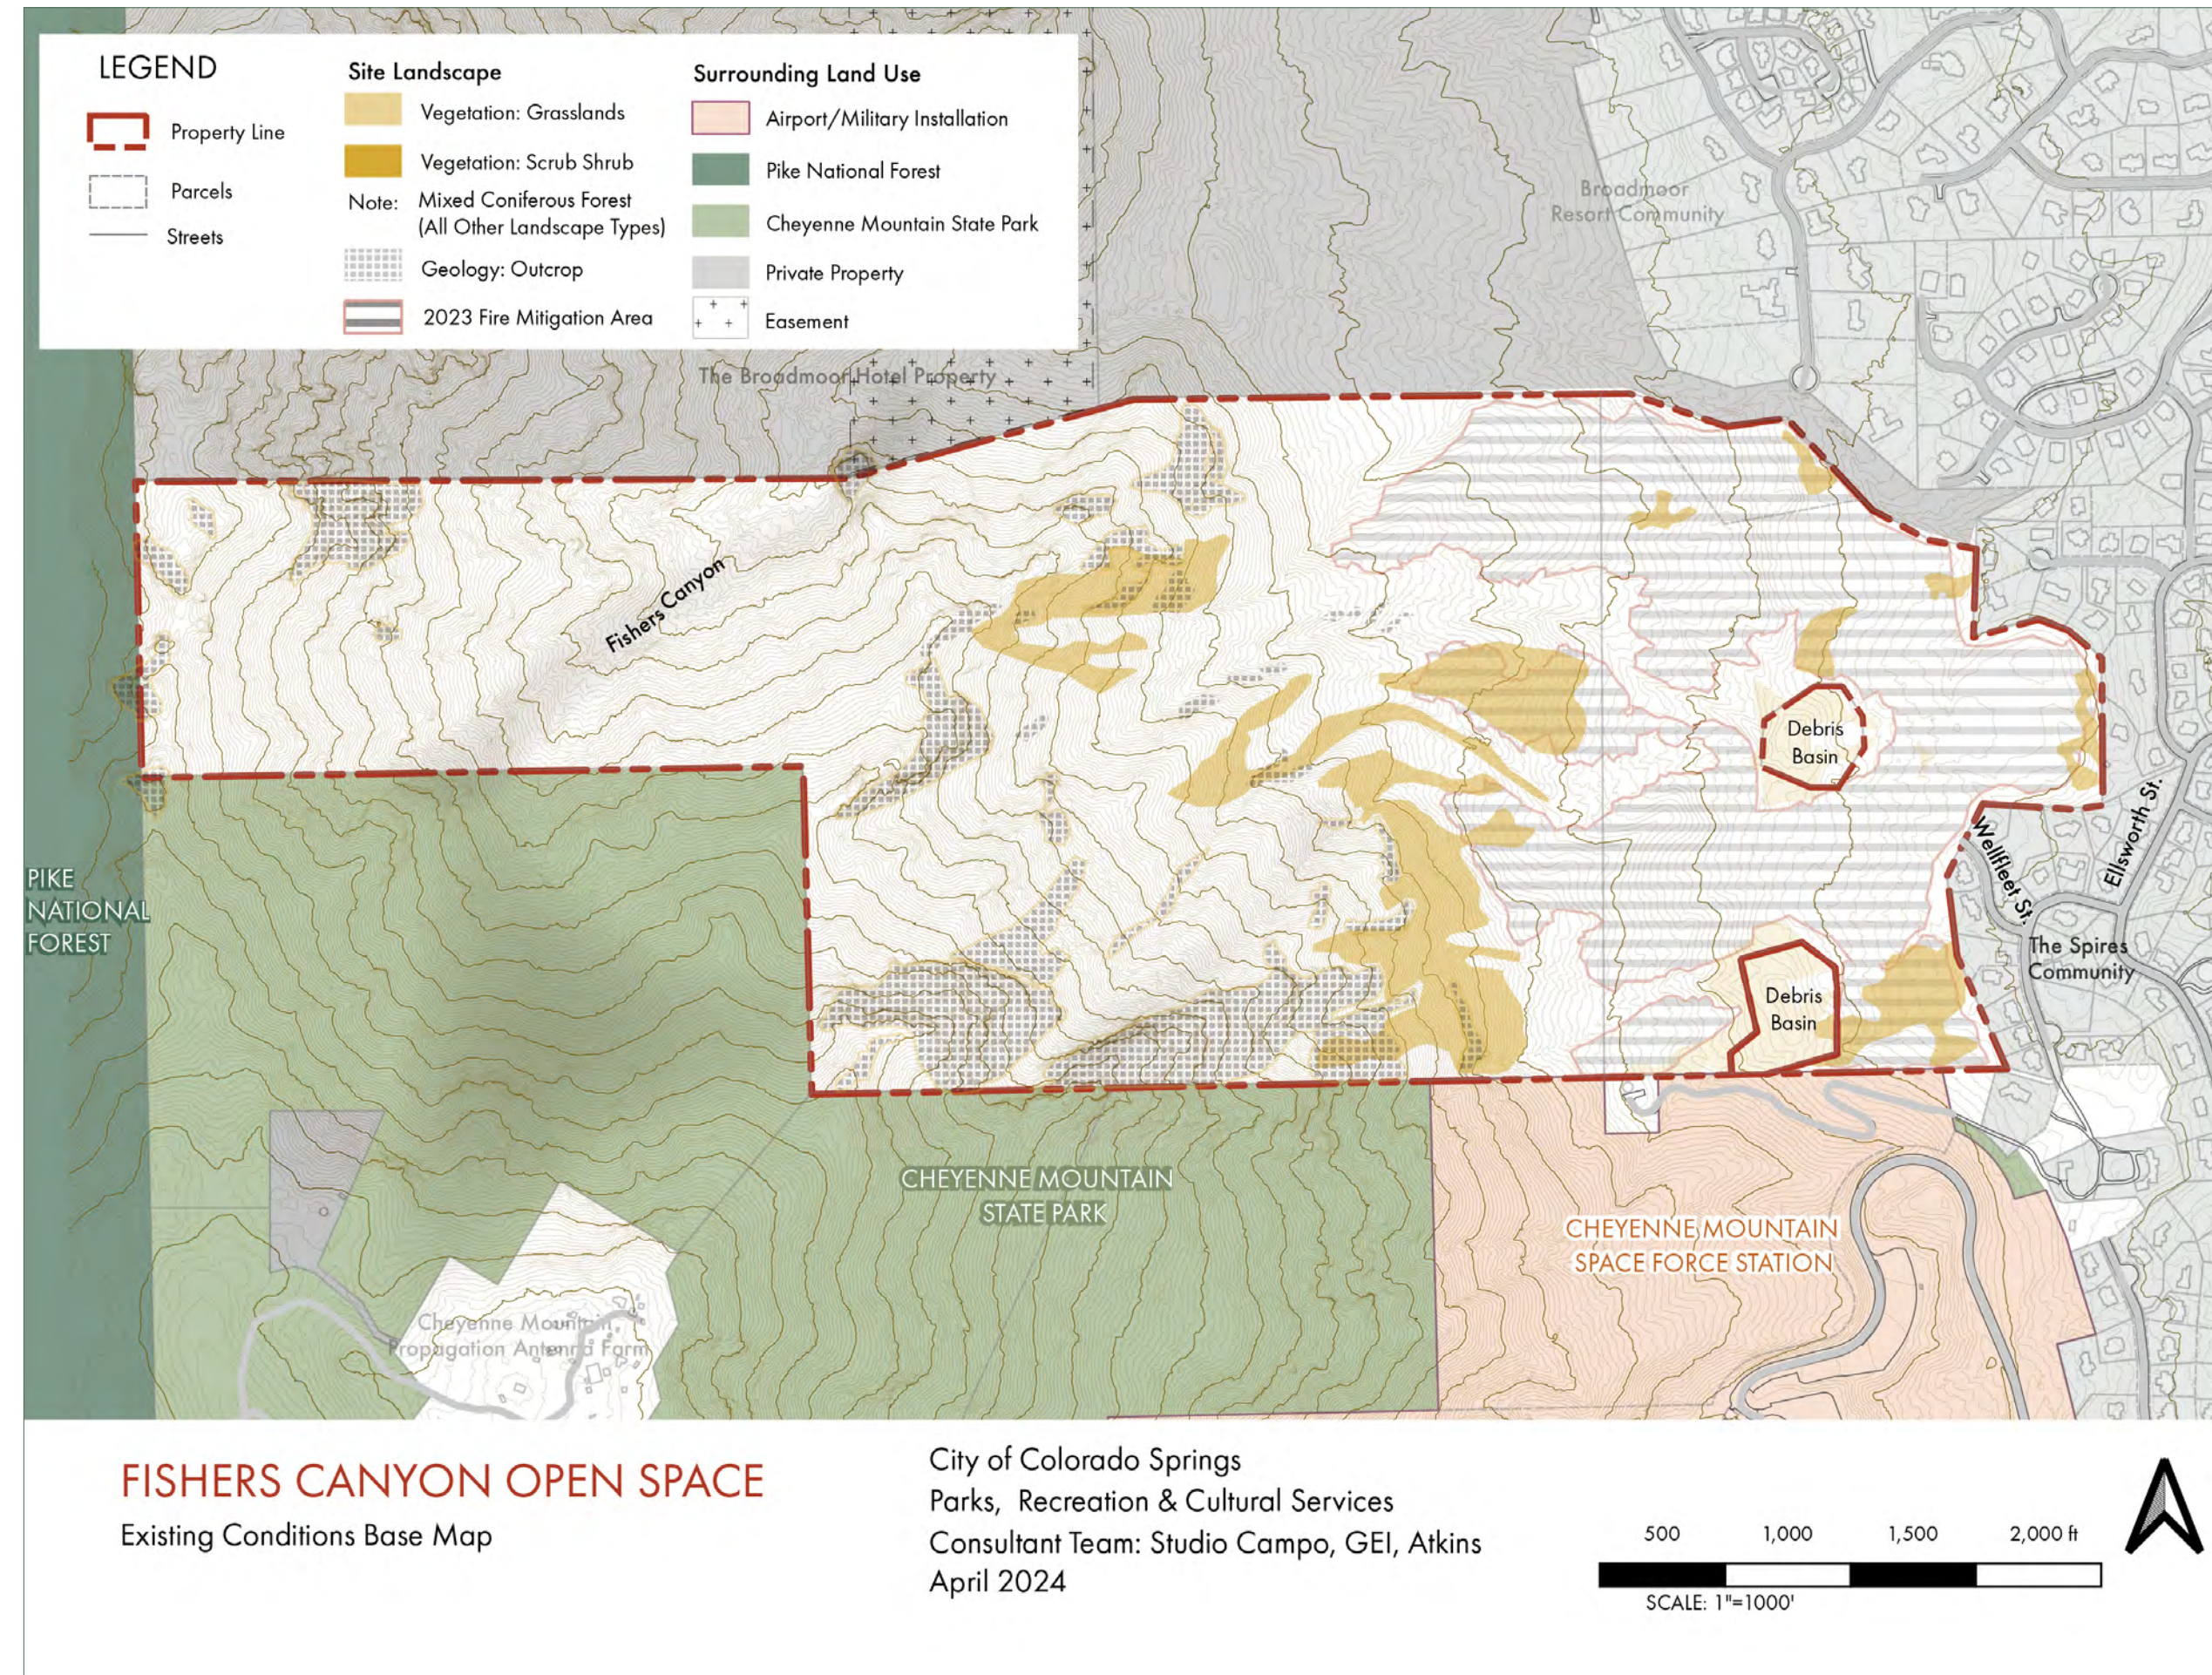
LEGEND

Property Line

Parcels

Streets

Site Landscape

Vegetation: Grasslands

Vegetation: Scrub Shrub

Note: Mixed Coniferous Forest (All Other Landscape Types)

Geology: Outcrop

2023 Fire Mitigation Area

Surrounding Land Use

Airport/Military Installation

Pike National Forest

Cheyenne Mountain State Park

Private Property

Easement

Broadmoor Resort Community

The Broadmoor Hotel Property

Fishers Canyon

Debris Basin

Debris Basin

Wellfleet St.

Ellsworth St.

The Spires Community

PIKE NATIONAL FOREST

CHEYENNE MOUNTAIN STATE PARK

CHEYENNE MOUNTAIN SPACE FORCE STATION

Cheyenne Mountain Propagation Antenna Farm

FISHERS CANYON OPEN SPACE
Existing Conditions Base Map

City of Colorado Springs
Parks, Recreation & Cultural Services
Consultant Team: Studio Campo, GEI, Atkins
April 2024

500 1,000 1,500 2,000 ft
SCALE: 1"=1000'